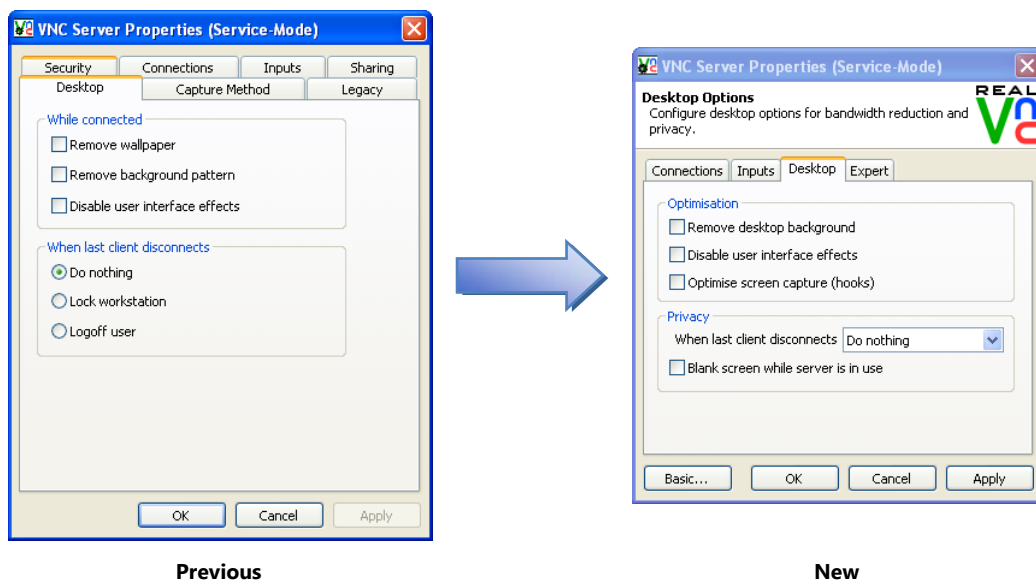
VNC Server Properties (Service-Mode)

Security | Connections | Inputs | Sharing
Desktop | Capture Method | Legacy

While connected
Remove wallpaper
Remove background pattern
Disable user interface effects

When last client disconnects
Do nothing
Lock workstation
Logoff user

OK | Cancel | Apply

Previous

VNC Server Properties (Service-Mode)

Desktop Options
Configure desktop options for bandwidth reduction and privacy.

REAL VNC

Connections | Inputs | Desktop | Expert

Optimisation
Remove desktop background
Disable user interface effects
Optimise screen capture (hooks)

Privacy
When last client disconnects Do nothing
Blank screen while server is in use

Basic... | OK | Cancel | Apply

New